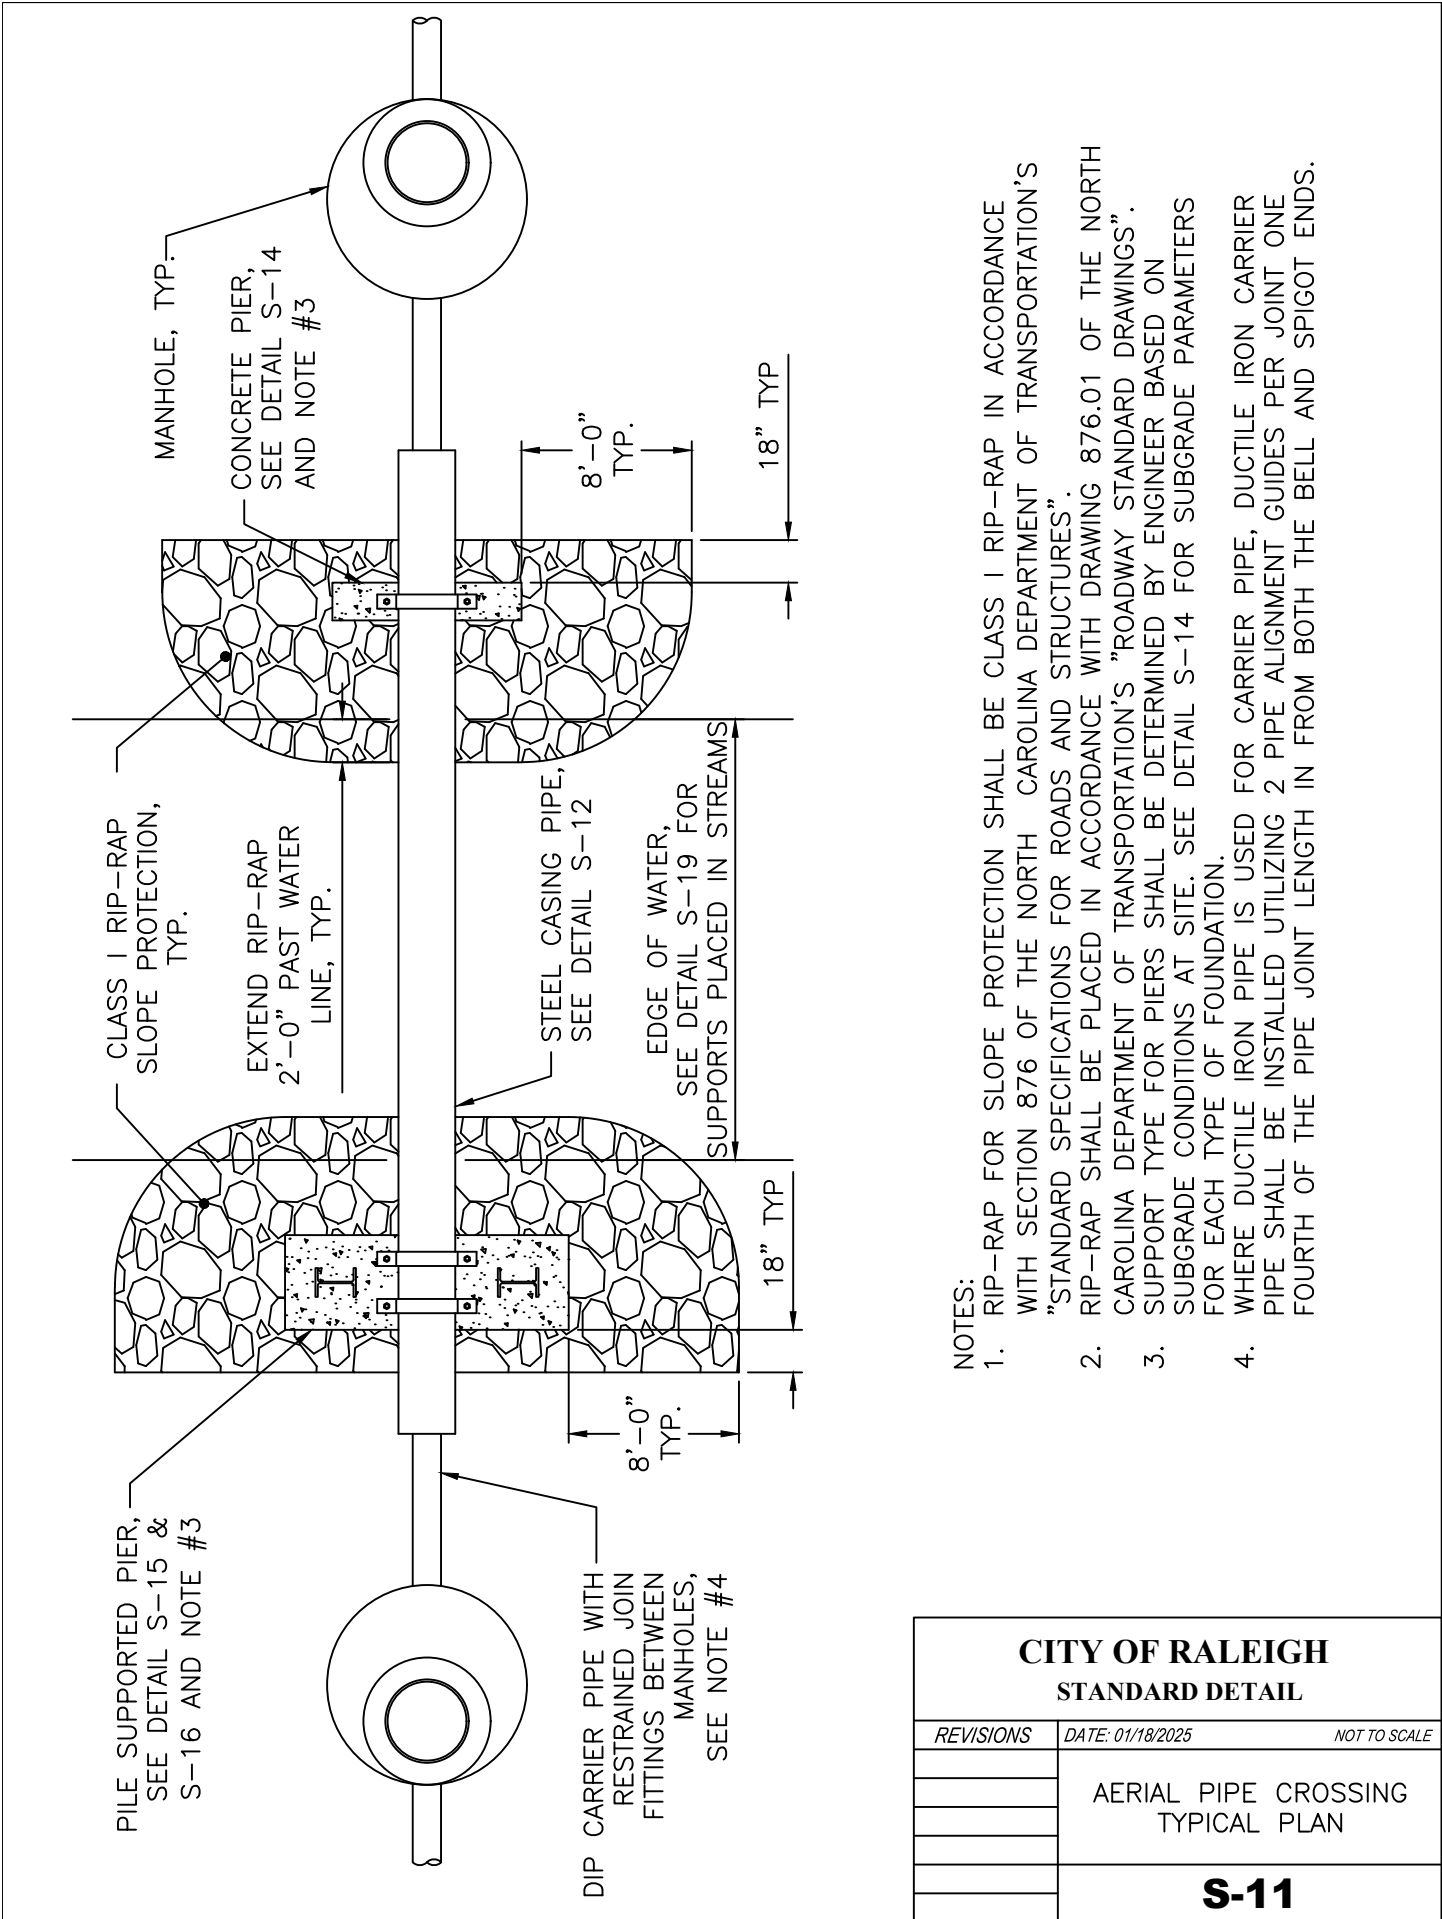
MANHOLE, TYP.

CONCRETE PIER, SEE DETAIL S-14 AND NOTE #3

8'-0" TYP.

18" TYP

CLASS I RIP-RAP SLOPE PROTECTION, TYP.

EXTEND RIP-RAP 2'-0" PAST WATER LINE, TYP.

STEEL CASING PIPE, SEE DETAIL S-12

EDGE OF WATER, SEE DETAIL S-19 FOR SUPPORTS PLACED IN STREAMS

18" TYP

PILE SUPPORTED PIER, SEE DETAIL S-15 & S-16 AND NOTE #3

8'-0" TYP.

DIP CARRIER PIPE WITH RESTRAINED JOIN FITTINGS BETWEEN MANHOLES, SEE NOTE #4

NOTES:
1. RIP-RAP FOR SLOPE PROTECTION SHALL BE CLASS I RIP-RAP IN ACCORDANCE WITH SECTION 876 OF THE NORTH CAROLINA DEPARTMENT OF TRANSPORTATION'S "STANDARD SPECIFICATIONS FOR ROADS AND STRUCTURES".
2. RIP-RAP SHALL BE PLACED IN ACCORDANCE WITH DRAWING 876.01 OF THE NORTH CAROLINA DEPARTMENT OF TRANSPORTATION'S "ROADWAY STANDARD DRAWINGS".
3. SUPPORT TYPE FOR PIERS SHALL BE DETERMINED BY ENGINEER BASED ON SUBGRADE CONDITIONS AT SITE. SEE DETAIL S-14 FOR SUBGRADE PARAMETERS FOR EACH TYPE OF FOUNDATION.
4. WHERE DUCTILE IRON PIPE IS USED FOR CARRIER PIPE, DUCTILE IRON CARRIER PIPE SHALL BE INSTALLED UTILIZING 2 PIPE ALIGNMENT GUIDES PER JOINT ONE FOURTH OF THE PIPE JOINT LENGTH IN FROM BOTH THE BELL AND SPIGOT ENDS.

CITY OF RALEIGH
STANDARD DETAIL

| REVISIONS | DATE: 01/18/2025 NOT TO SCALE |
|---|---|
| | AERIAL PIPE CROSSING TYPICAL PLAN |
| | S-11 |